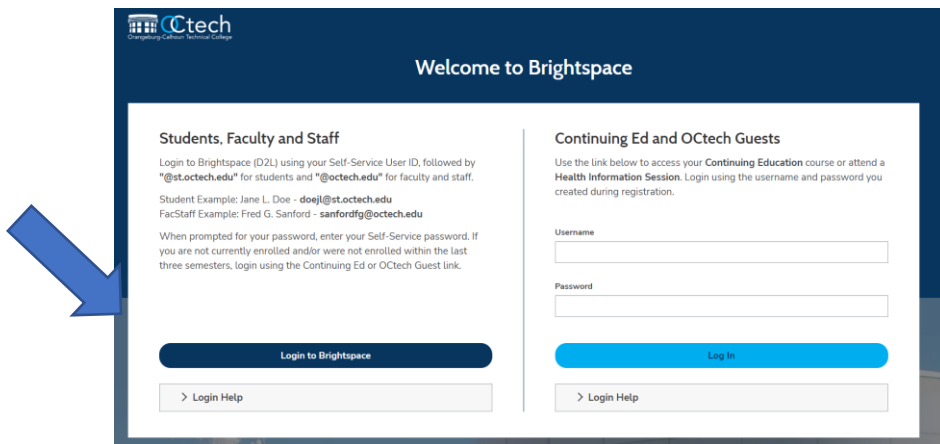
OCtech
Orangeburg-Calhoun Technical College

Welcome to Brightspace

Students, Faculty and Staff

Login to Brightspace (D2L) using your Self-Service User ID, followed by "@st.octech.edu" for students and "@octech.edu" for faculty and staff.

Student Example: Jane L. Doe - doejl@st.octech.edu
FacStaff Example: Fred G. Sanford - sanfordfg@octech.edu

When prompted for your password, enter your Self-Service password. If you are not currently enrolled and/or were not enrolled within the last three semesters, login using the Continuing Ed or OCtech Guest link.

Login to Brightspace

> Login Help

Continuing Ed and OCtech Guests

Use the link below to access your Continuing Education course or attend a Health Information Session. Login using the username and password you created during registration.

Username

Password

Log In

> Login Help